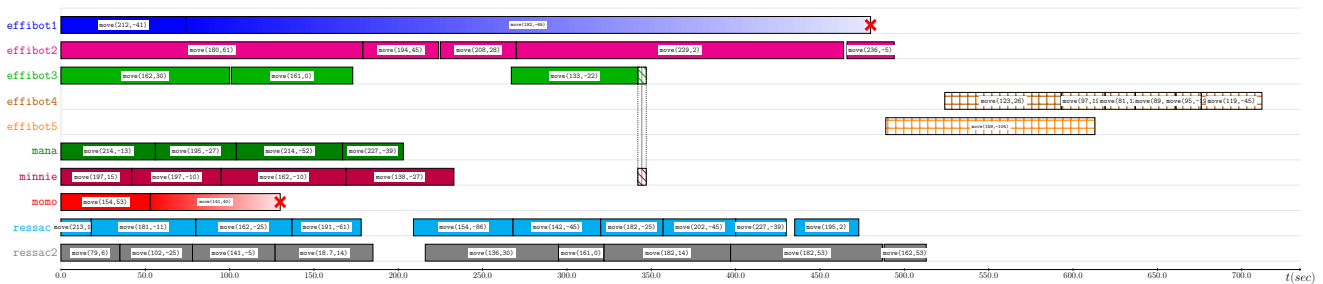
effibot1
move(212,-41)
move(182,-66)

effibot2
move(180,61)
move(194,45)
move(208,28)
move(229,2)
move(236,-5)

effibot3
move(162,30)
move(161,0)
move(133,-22)

effibot4
move(123,26)
move(97,1
move(81,1
move(89,
move(95,-
move(119,-45)

effibot5
move(109,-104)

mana
move(214,-13)
move(195,-27)
move(214,-52)
move(227,-39)

minnie
move(197,15)
move(197,-10)
move(162,-10)
move(138,-27)

momo
move(154,53)
move(141,40)

ressac
move(213,
move(181,-11)
move(162,-25)
move(191,-61)
move(154,-86)
move(142,-45)
move(182,-25)
move(202,-45)
move(227,-39)
move(195,2)

ressac2
move(79,6)
move(102,-25)
move(141,-5)
move(18.7,14)
move(136,30)
move(161,0)
move(182,14)
move(182,53)
move(162,53)

0.0 50.0 100.0 150.0 200.0 250.0 300.0 350.0 400.0 450.0 500.0 550.0 600.0 650.0 700.0 $t(sec)$